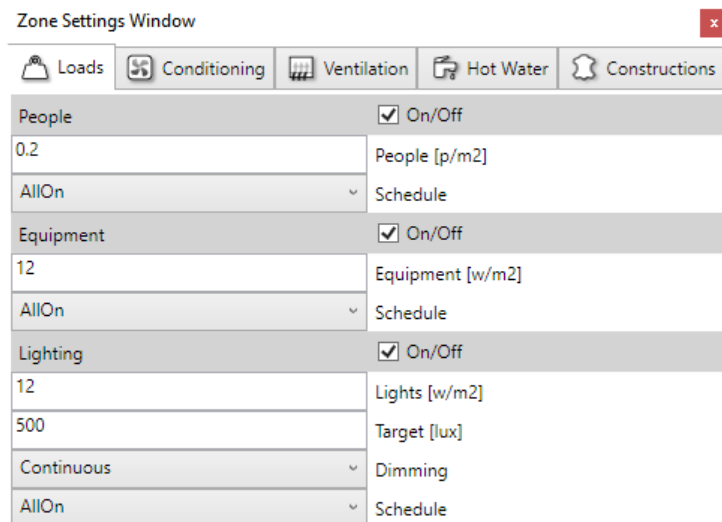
Zone Settings Window
x

Loads | Conditioning | Ventilation | Hot Water | Constructions

People
On/Off
0.2
People [p/m2]
AllOn
Schedule

Equipment
On/Off
12
Equipment [w/m2]
AllOn
Schedule

Lighting
On/Off
12
Lights [w/m2]
500
Target [lux]
Continuous
Dimming
AllOn
Schedule